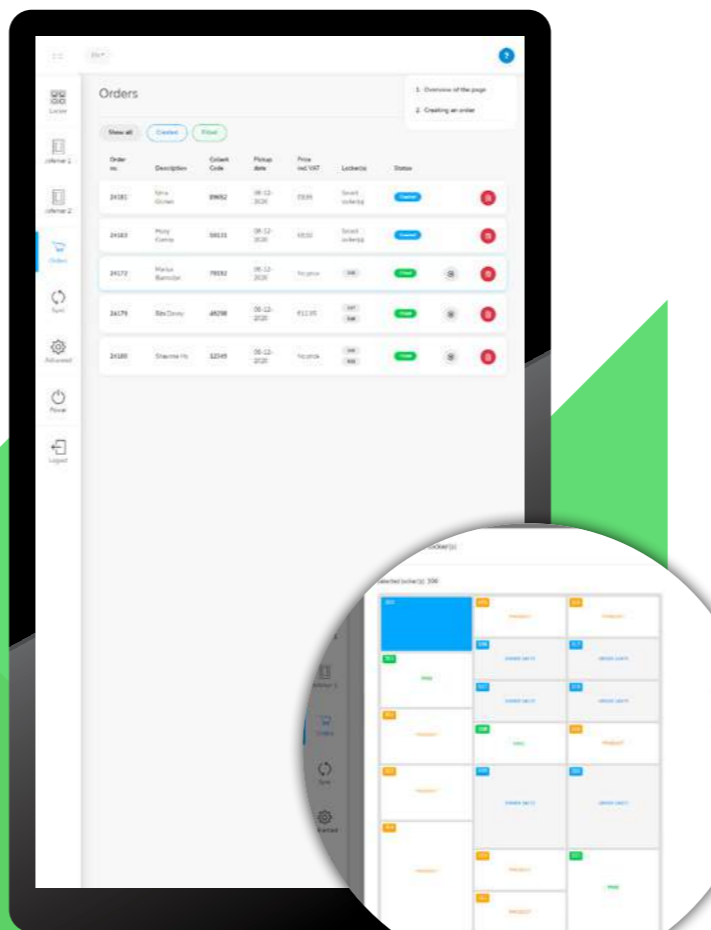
EN

?

1. Overview of the page
2. Creating an order

Locker
Lockers 1
Lockers 2
Orders
Sync
Advanced
Power
Logout

Orders

Show all | Created | Filled

| Order nr. | Description | Collect Code | Pickup date | Price incl VAT | Locker(s) | Status |
|---|---|---|---|---|---|---|
| 24181 | Nina Olsen | 89652 | 08-12-2020 | 59,95 | Select locker(s) | Created |
| 24183 | Molly Conroy | 58131 | 08-12-2020 | 69,50 | Select locker(s) | Created |
| 24172 | Maria Barrister | 79232 | 08-12-2020 | No price | 108 | Filled |
| 24179 | Bibi Davey | 48298 | 08-12-2020 | €11,95 | 107 108 | Filled |
| 24180 | Sharmie Ho | 12345 | 08-12-2020 | No price | 105 106 | Filled |

locker(s)

Selected locker(s): 300

Lockers 1
Orders
Sync
Advanced

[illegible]